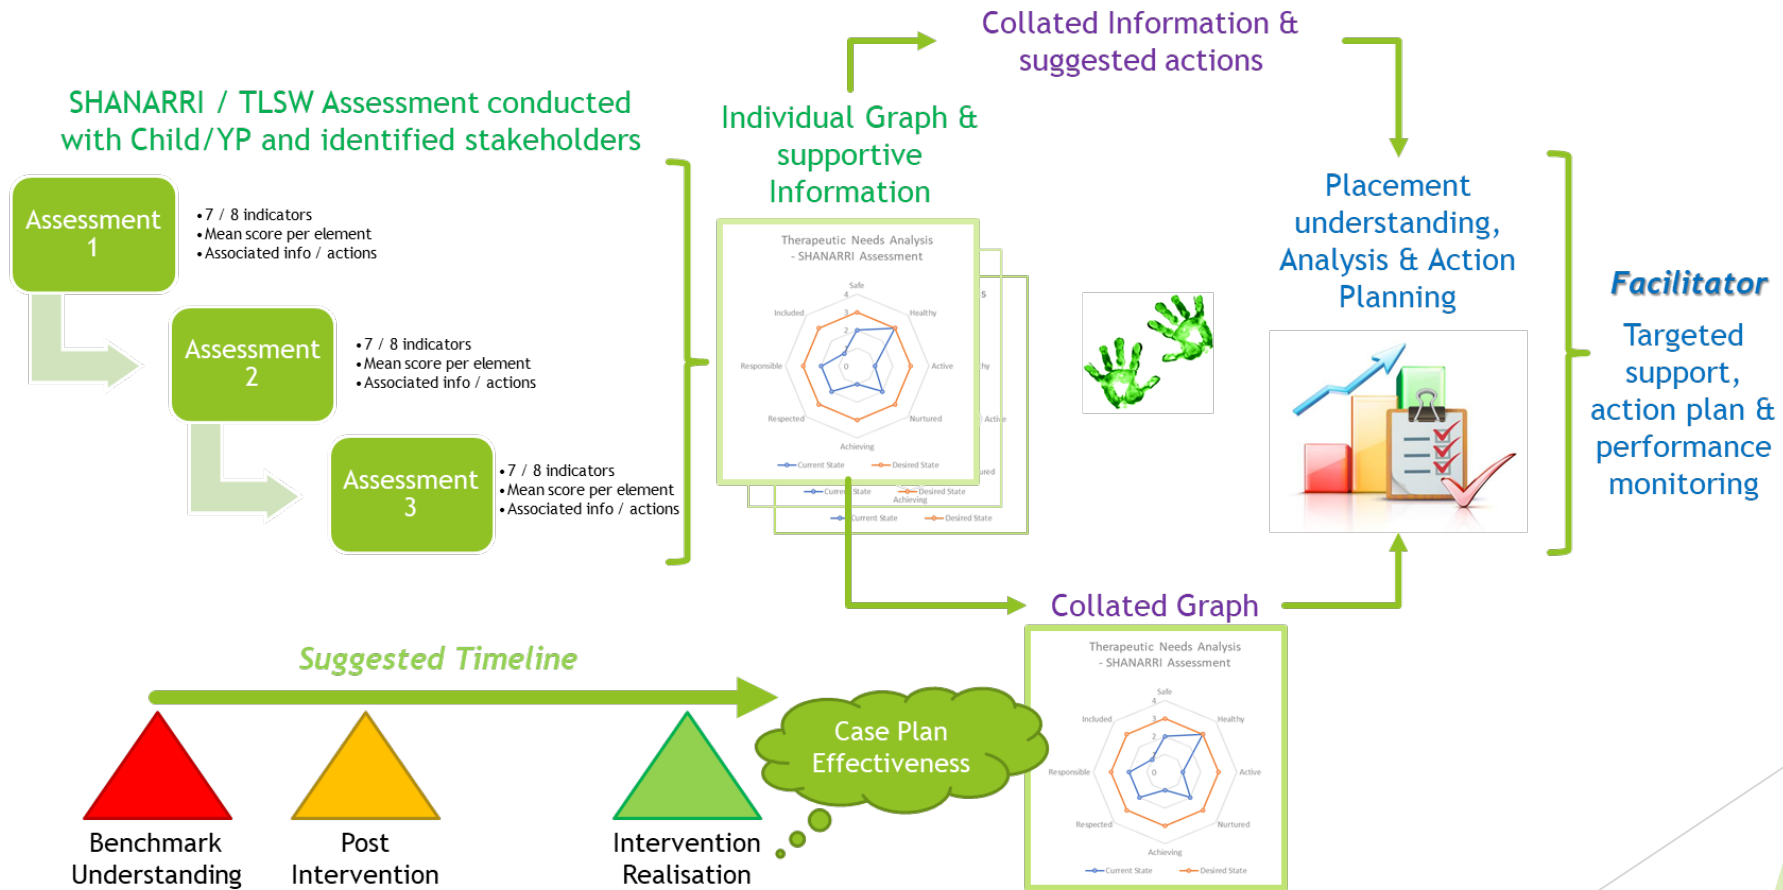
Collated Information & suggested actions

SHANARRI / TLSW Assessment conducted with Child/YP and identified stakeholders

Individual Graph & supportive Information

Placement understanding, Analysis & Action Planning

Facilitator

Targeted support, action plan & performance monitoring

Assessment 1

• 7 / 8 indicators
• Mean score per element
• Associated info / actions

Assessment 2

• 7 / 8 indicators
• Mean score per element
• Associated info / actions

Assessment 3

• 7 / 8 indicators
• Mean score per element
• Associated info / actions

Therapeutic Needs Analysis - SHANARRI Assessment

Safe
Healthy
Active
Nurtured
Achieving
Respected
Responsible
Included
4
3
2
1
0

Current State
Desired State

Collated Graph

Therapeutic Needs Analysis - SHANARRI Assessment

Safe
Healthy
Active
Nurtured
Achieving
Respected
Responsible
Included
4
3
2
1
0

Current State
Desired State

Suggested Timeline

Case Plan Effectiveness

Benchmark Understanding

Post Intervention

Intervention Realisation